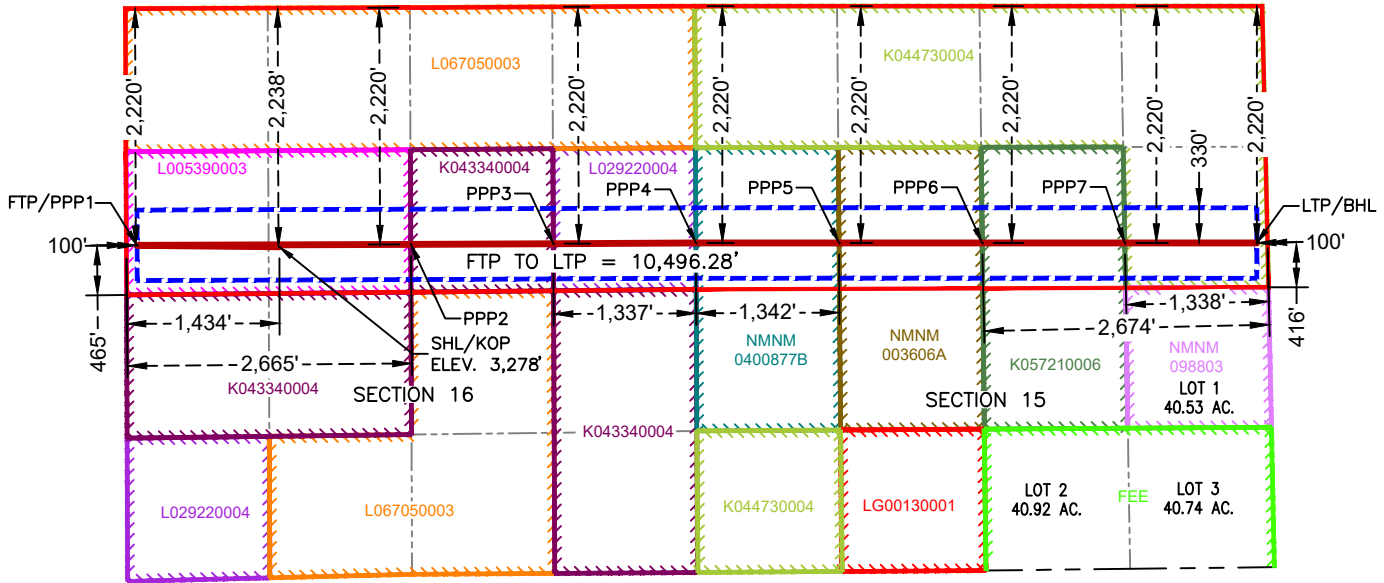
2,220'
2,238'
2,220'
L067050003
2,220'
2,220'
K044730004
2,220'
2,220'
2,220'
2,220'
330'
2,220'
L005390003
K043340004
L029220004
FTP/PPP1
PPP3
PPP4
PPP5
PPP6
PPP7
LTP/BHL
100'
FTP TO LTP = 10,496.28'
100'
465'
1,434'
PPP2
-1,337'
-1,342'
-1,338'
416'
2,665'
SHL/KOP
ELEV. 3,278'
NMNM
0400877B
NMNM
003606A
2,674'
K057210006
NMNM
098803
K043340004
SECTION 16
SECTION 15
LOT 1
40.53 AC.
K043340004
L029220004
L067050003
K044730004
LG00130001
LOT 2
40.92 AC.
FEE
LOT 3
40.74 AC.